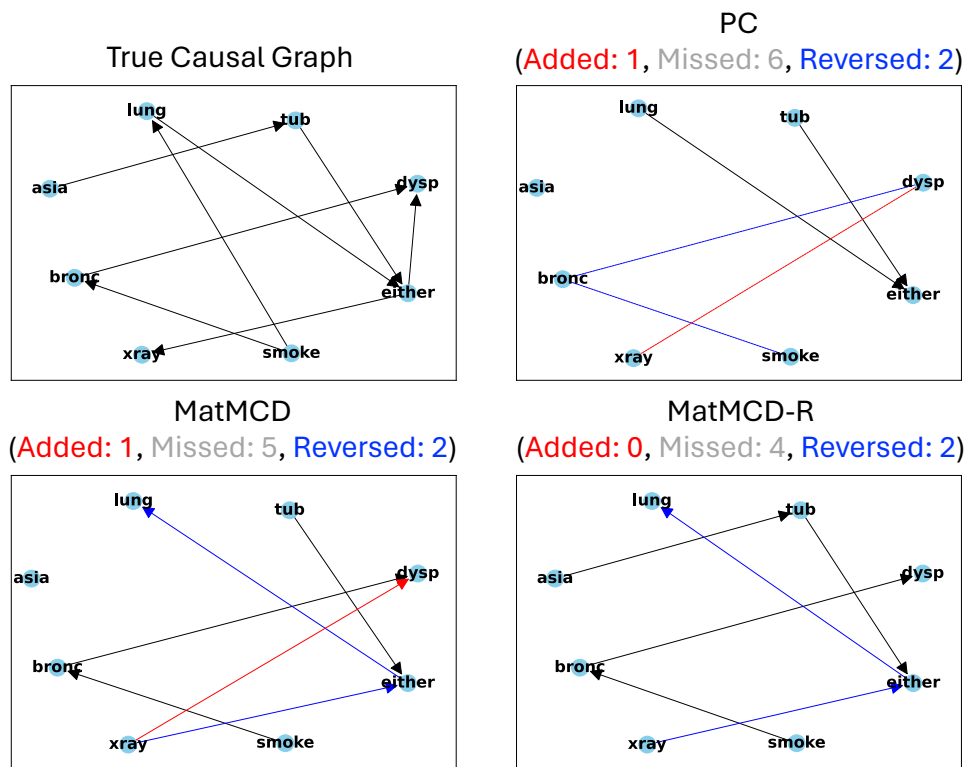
True Causal Graph

lung
tub
asia
dysp
bronc
either
xray
smoke

PC
(Added: 1, Missed: 6, Reversed: 2)

lung
tub
asia
dysp
bronc
either
xray
smoke

MatMCD
(Added: 1, Missed: 5, Reversed: 2)

lung
tub
asia
dysp
bronc
either
xray
smoke

MatMCD-R
(Added: 0, Missed: 4, Reversed: 2)

lung
tub
asia
dysp
bronc
either
xray
smoke